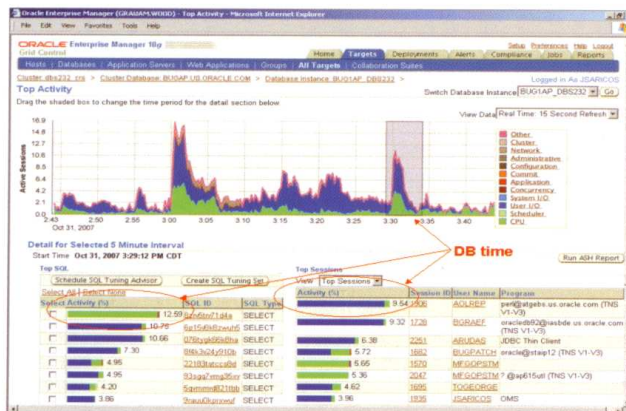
Oracle Enterprise Manager (GRAHAM.WOOD) - Top Activity - Microsoft Internet Explorer

File Edit View Favorites Tools Help

ORACLE Enterprise Manager 10g
Grid Control

Setup Preferences Help Logout

Home Targets Deployments Alerts Compliance Jobs Reports

Hosts | Databases | Application Servers | Web Applications | Groups | All Targets | Collaboration Suites

Cluster: dbs232_crs > Cluster Database: BUGAP.US.ORACLE.COM > Database Instance: BUG1AP_DBS232 >

Logged in As JSARICOS

Top Activity

Switch Database Instance BUG1AP_DBS232 Go

Drag the shaded box to change the time period for the detail section below

View Data Real Time: 15 Second Refresh

16.9
14.8
12.7
10.6
8.4
6.3
4.2
2.1
0.0

Active Sessions

2.45 2.50 2.55 3.00 3.05 3.10 3.15 3.20 3.25 3.30 3.35 3.40
Oct 31, 2007

Other
Cluster
Network
Administrative
Configuration
Commit
Application
Concurrency
System I/O
User I/O
Scheduler
CPU

DB time

Detail for Selected 5 Minute Interval

Start Time Oct 31, 2007 3:29:12 PM CDT

Run ASH Report

Top SQL

Schedule SQL Tuning Advisor Create SQL Tuning Set

Select All | Select None

| Select | Activity (%) | SQL ID | SQL Type |
|---|---|---|---|
| | 12.59 | 6zn5hn71d4a | SELECT |
| | 10.75 | 6p15d8z2wxh5 | SELECT |
| | 10.66 | 07f6zgk66k8ha | SELECT |
| | 7.30 | 8t6k3r24y910b | SELECT |
| | 4.95 | 22183tutccq8d | SELECT |
| | 4.95 | 83sga7xmg36xs | SELECT |
| | 4.20 | 6getnmd821tbb | SELECT |
| | 3.86 | 9rauu0kpnxwf | SELECT |

Top Sessions

View Top Sessions

| Activity (%) | Session ID | User Name | Program |
|---|---|---|---|
| 9.54 | 506 | AOLREP | perl@atgebs.us.oracle.com (TNS V1-V3) |
| 9.32 | 1738 | BGRAEF | oracledb92@iasbde.us.oracle.com (TNS V1-V3) |
| 6.38 | 2251 | ARUDAS | JDBC Thin Client |
| 5.72 | 1682 | BUGPATCH | oracle@staip12 (TNS V1-V3) |
| 5.65 | 1570 | MFGOPSTM | |
| 5.36 | 2047 | MFGOPSTM | ?@ap615utl (TNS V1-V3) |
| 4.62 | 1695 | TOGEORGE | |
| 3.96 | 1835 | JSARICOS | OMS |